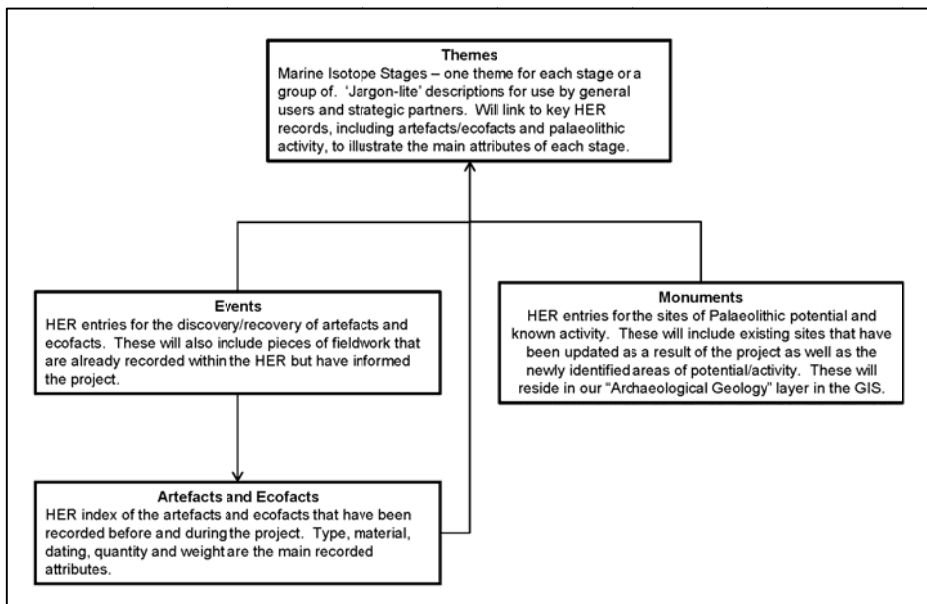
Themes
Marine Isotope Stages – one theme for each stage or a group of. 'Jargon-lite' descriptions for use by general users and strategic partners. Will link to key HER records, including artefacts/ecofacts and palaeolithic activity, to illustrate the main attributes of each stage.

Events
HER entries for the discovery/recovery of artefacts and ecofacts. These will also include pieces of fieldwork that are already recorded within the HER but have informed the project.

Monuments
HER entries for the sites of Palaeolithic potential and known activity. These will include existing sites that have been updated as a result of the project as well as the newly identified areas of potential/activity. These will reside in our "Archaeological Geology" layer in the GIS.

Artefacts and Ecofacts
HER index of the artefacts and ecofacts that have been recorded before and during the project. Type, material, dating, quantity and weight are the main recorded attributes.